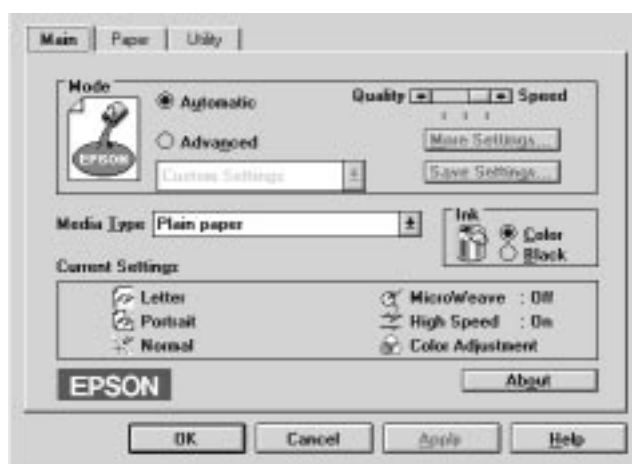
Main | Paper | Utility

Mode

EPSON

Automatic

Advanced

Custom Settings

Quality Speed

More Settings...

Save Settings...

Media Type Plain paper

Ink

Color

Black

Current Settings

Letter

Portrait

Normal

MicroWeave : Off

High Speed : On

Color Adjustment

EPSON

About

OK

Cancel

Apply

Help